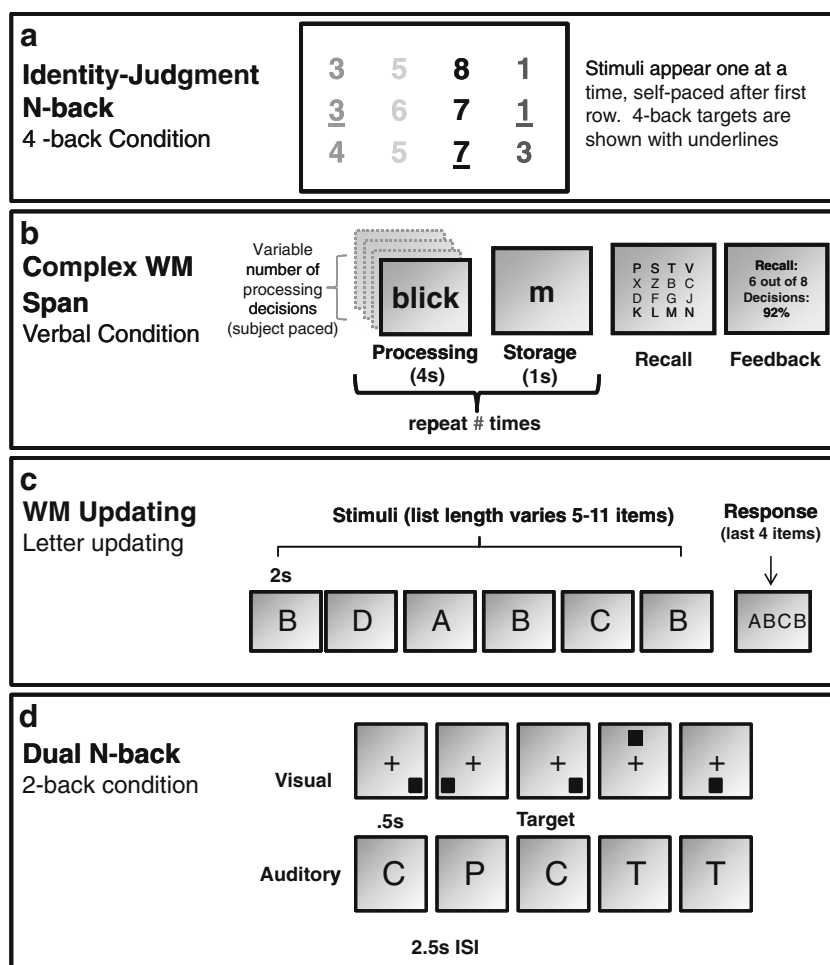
a
Identity-Judgment N-back
4 -back Condition

3 5 8 1
3 6 7 1
4 5 7 3

Stimuli appear one at a time, self-paced after first row. 4-back targets are shown with underlines

b
Complex WM Span
Verbal Condition

Variable number of processing decisions (subject paced)

blick
m

P S T V
X Z B C
D F G J
K L M N

Recall:
6 out of 8
Decisions:
92%

Processing (4s)
Storage (1s)
Recall
Feedback

repeat # times

c
WM Updating
Letter updating

Stimuli (list length varies 5-11 items)

Response (last 4 items)

2s

B D A B C B

ABCB

d
Dual N-back
2-back condition

Visual

+ + + + +

.5s
Target

Auditory

C P C T T

2.5s ISI